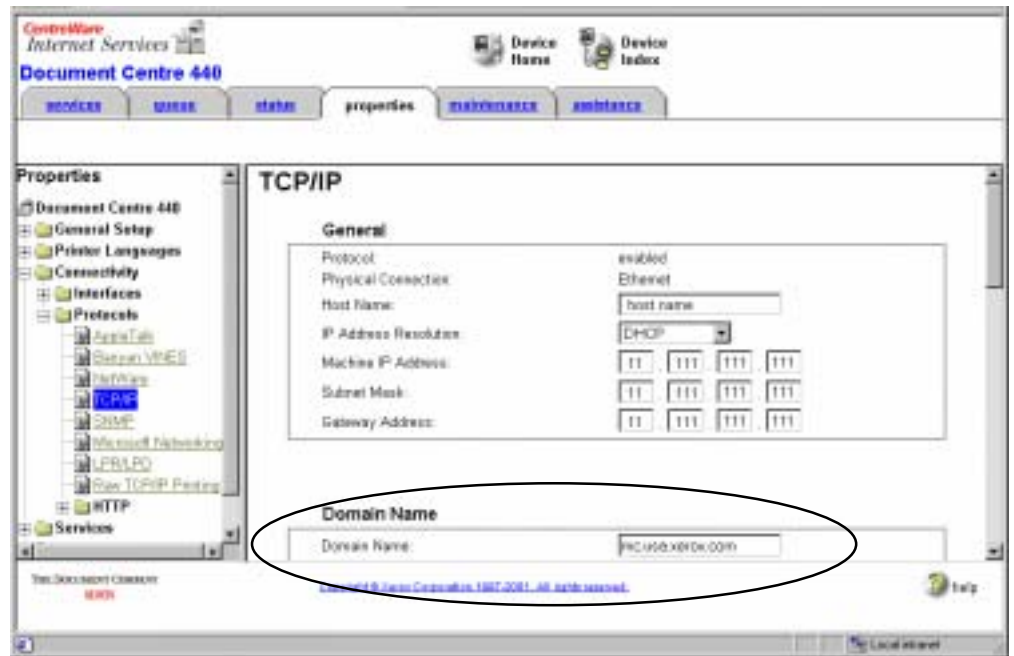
CentreWare
Internet Services
Document Centre 440

Device Home
Device Index

services
queue
status
properties
maintenance
assistance

Properties
Document Centre 440
General Setup
Printer Languages
Connectivity
Interfaces
Protocols
AppleTalk
Banyan VINES
NetWare
TCP/IP
SNMP
Microsoft Networking
LPR/LPD
Raw TCP/IP Printing
HTTP
Services

TCP/IP

General
Protocol: enabled
Physical Connection: Ethernet
Host Name: host name
IP Address Resolution: DHCP
Machine IP Address: 11 . 111 . 111 . 111
Subnet Mask: 11 . 111 . 111 . 111
Gateway Address: 11 . 111 . 111 . 111

Domain Name
Domain Name: mc.usa.xerox.com

THE DOCUMENT COMPANY
XEROX

Copyright © Xerox Corporation 1997-2001. All rights reserved.

help

Local intranet